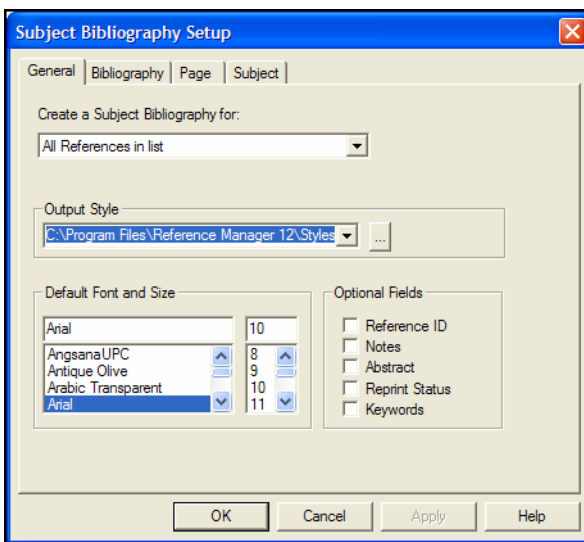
Subject Bibliography Setup

General | Bibliography | Page | Subject

Create a Subject Bibliography for:

All References in list

Output Style

C:\Program Files\Reference Manager 12\Styles

...

Default Font and Size

Arial

10

AngsanaUPC
Antique Olive
Arabic Transparent
Arial

8
9
10
11

Optional Fields

Reference ID
Notes
Abstract
Reprint Status
Keywords

OK

Cancel

Apply

Help